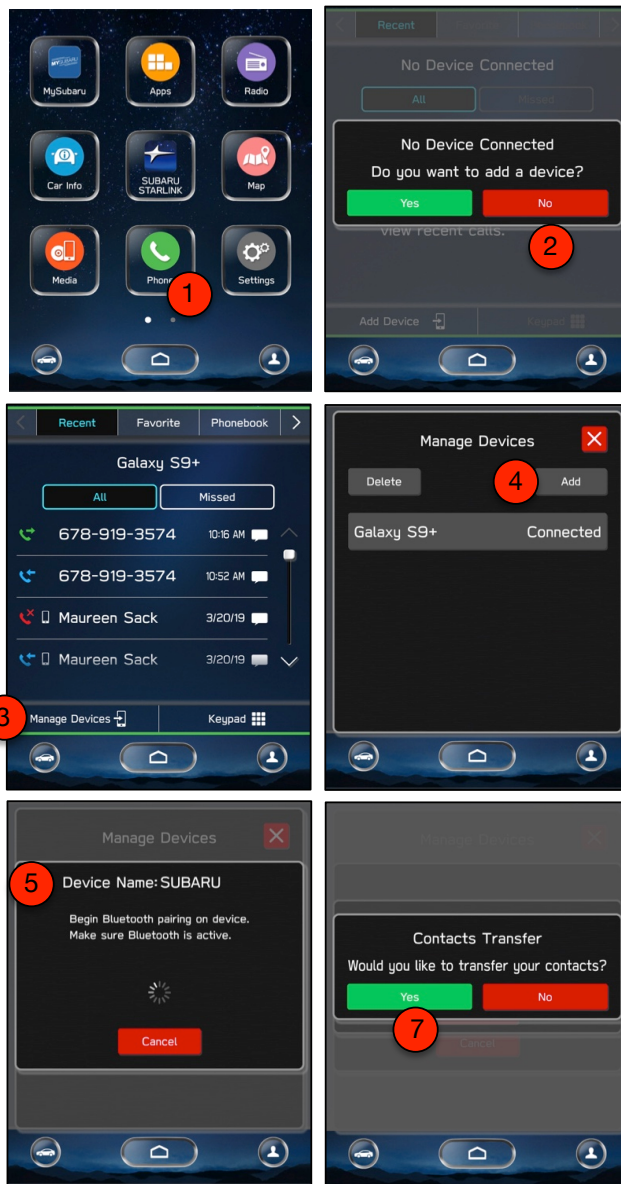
MySubaru
Apps
Radio
Car Info
SUBARU STARLINK
Map
Media
Phone
Settings
1

Recent
No Device Connected
All
Missed
No Device Connected
Do you want to add a device?
Yes
No
view recent calls.
2
Add Device
Keypad

Recent
Favorite
Phonebook
Galaxy S9+
All
Missed
678-919-3574 10:16 AM
678-919-3574 10:52 AM
Maureen Sack 3/20/19
Maureen Sack 3/20/19
3
Manage Devices
Keypad

Manage Devices
Delete
4
Add
Galaxy S9+ Connected

Manage Devices
5
Device Name: SUBARU
Begin Bluetooth pairing on device.
Make sure Bluetooth is active.
Cancel

Manage Devices
Contacts Transfer
Would you like to transfer your contacts?
Yes
No
7
Cancel